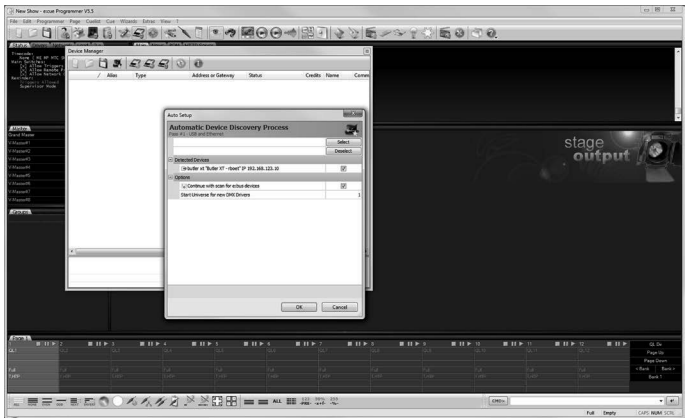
New Show - e:cue Programmer V3.5

File Edit Programmer Page Cuelist Cue Wizards Extras View ?

Status

Device Manager

Alias Type Address or Gateway Status Credits Name Comm

Master

Grand Master

V-Master#1

V-Master#2

V-Master#3

V-Master#4

V-Master#5

V-Master#6

V-Master#7

V-Master#8

Auto Setup

Automatic Device Discovery Process

Pass #1 - USB and Ethernet

Select

Deselect

Detected Devices

e:Butler XT "Butler XT - rbest" IP 192.168.123.10

Options

Continue with scan for e:cue devices

Start Universe for new DMX Drivers 1

OK Cancel

stage output

Page 1

Q1.1

Full

Full Empty CAPS NUM SCRL